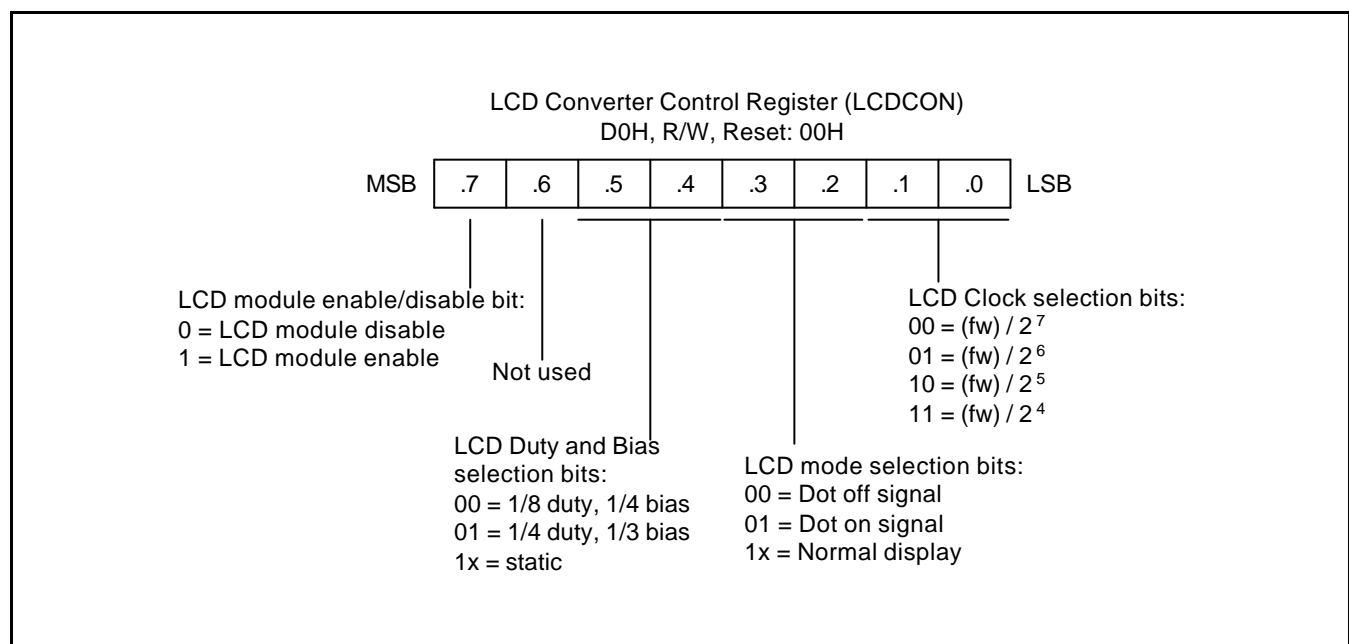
LCD Converter Control Register (LCDCON)
D0H, R/W, Reset: 00H

| MSB | .7 | .6 | .5 | .4 | .3 | .2 | .1 | .0 | LSB |
|---|---|---|---|---|---|---|---|---|---|

LCD module enable/disable bit:
0 = LCD module disable
1 = LCD module enable

Not used

LCD Duty and Bias selection bits:
00 = 1/8 duty, 1/4 bias
01 = 1/4 duty, 1/3 bias
1x = static

LCD mode selection bits:
00 = Dot off signal
01 = Dot on signal
1x = Normal display

LCD Clock selection bits:
00 = (fw) / $2^7$
01 = (fw) / $2^6$
10 = (fw) / $2^5$
11 = (fw) / $2^4$